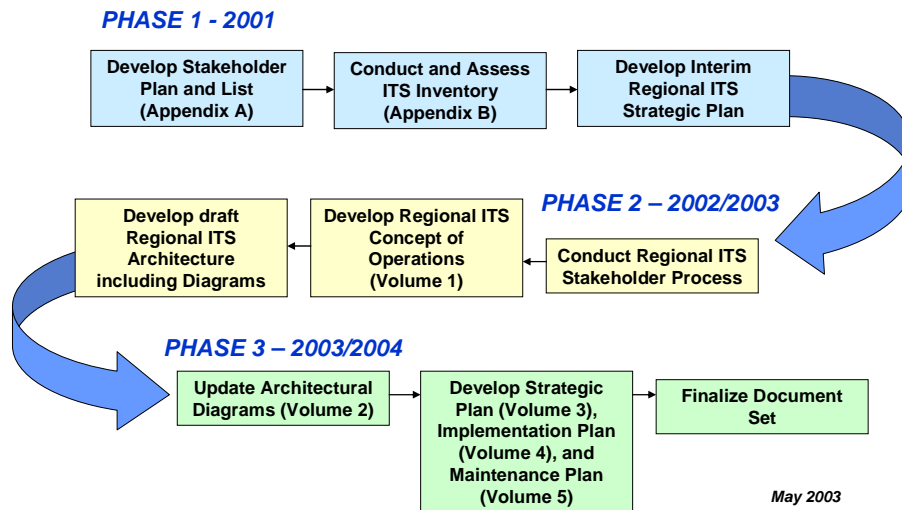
PHASE 1 - 2001

Develop Stakeholder Plan and List (Appendix A)

Conduct and Assess ITS Inventory (Appendix B)

Develop Interim Regional ITS Strategic Plan

PHASE 2 – 2002/2003

Conduct Regional ITS Stakeholder Process

Develop Regional ITS Concept of Operations (Volume 1)

Develop draft Regional ITS Architecture including Diagrams

PHASE 3 – 2003/2004

Update Architectural Diagrams (Volume 2)

Develop Strategic Plan (Volume 3), Implementation Plan (Volume 4), and Maintenance Plan (Volume 5)

Finalize Document Set

May 2003